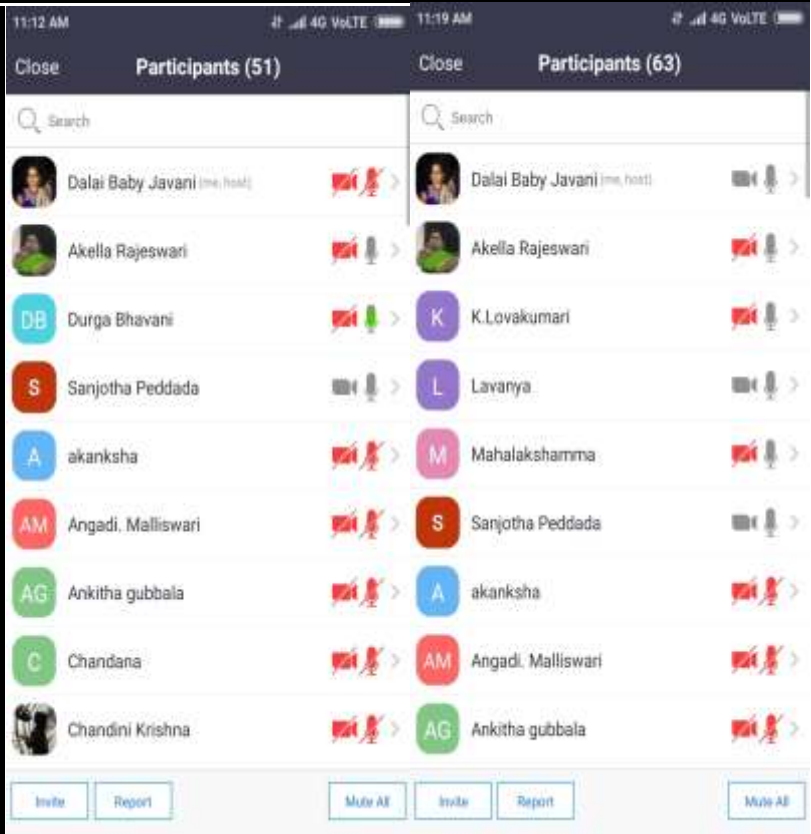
11:12 AM

4G VoLTE

Close

Participants (51)

Search

Dalai Baby Javani (me, host)

Akella Rajeswari

DB Durga Bhavani

S Sanjotha Peddada

A akanksha

AM Angadi. Malliswari

AG Ankitha gubbala

C Chandana

Chandini Krishna

Invite

Report

Mute All

11:19 AM

4G VoLTE

Close

Participants (63)

Search

Dalai Baby Javani (me, host)

Akella Rajeswari

K K.Lovakumari

L Lavanya

M Mahalakshamma

S Sanjotha Peddada

A akanksha

AM Angadi. Malliswari

AG Ankitha gubbala

Invite

Report

Mute All